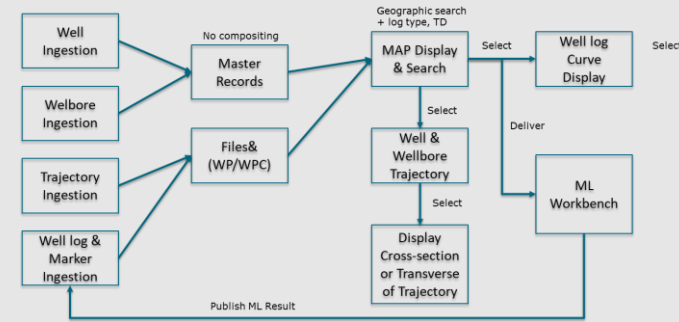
Well Ingestion

Welbore Ingestion

Trajectory Ingestion

Well log & Marker Ingestion

No compositing

Master Records

Files& (WP/WPC)

Geographic search + log type, TD

MAP Display & Search

Select

Well log Curve Display

Selec

Select

Well & Wellbore Trajectory

Select

Display Cross-section or Transverse of Trajectory

Deliver

ML Workbench

Publish ML Result